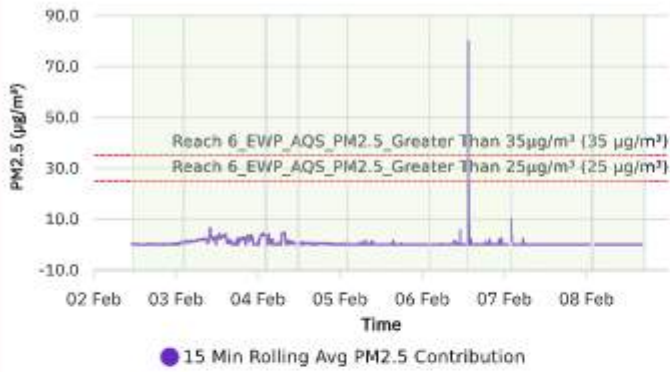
90.0
70.0
50.0
30.0
10.0
-10.0
PM2.5 (µg/m³)
Reach 6_EWP_AQS_PM2.5_Greater Than 35µg/m³ (35 µg/m³)
Reach 6_EWP_AQS_PM2.5_Greater Than 25µg/m³ (25 µg/m³)
02 Feb
03 Feb
04 Feb
05 Feb
06 Feb
07 Feb
08 Feb
Time
15 Min Rolling Avg PM2.5 Contribution